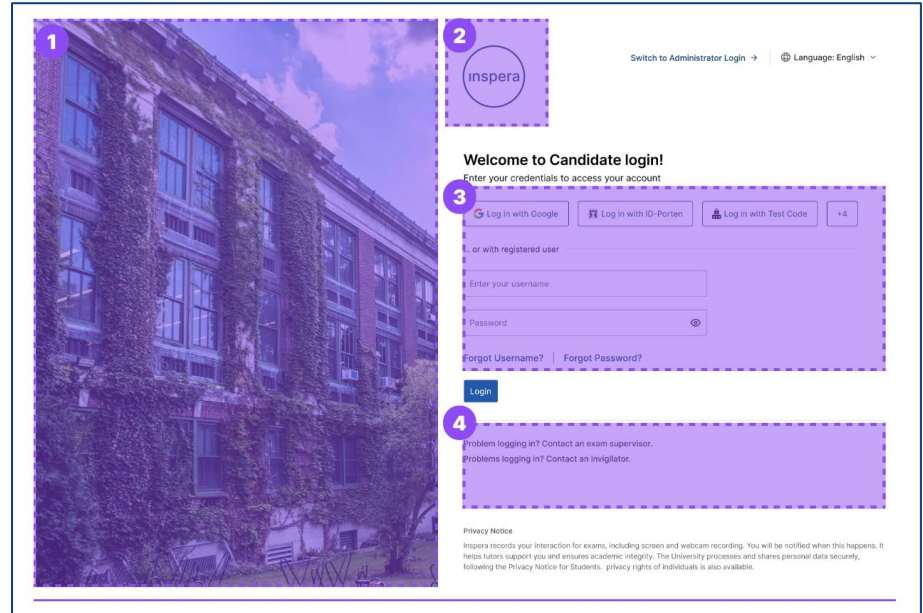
1

2

inspera

Switch to Administrator Login →

Language: English

Welcome to Candidate login!

Enter your credentials to access your account

3

Log in with Google

Log in with ID-Porten

Log in with Test Code

+4

or with registered user

Enter your username

Password

Forgot Username?

Forgot Password?

Login

4

Problem logging in? Contact an exam supervisor.

Problems logging in? Contact an invigilator.

Privacy Notice

Inspera records your interaction for exams, including screen and webcam recording. You will be notified when this happens. It helps tutors support you and ensures academic integrity. The University processes and shares personal data securely, following the Privacy Notice for Students. privacy rights of individuals is also available.